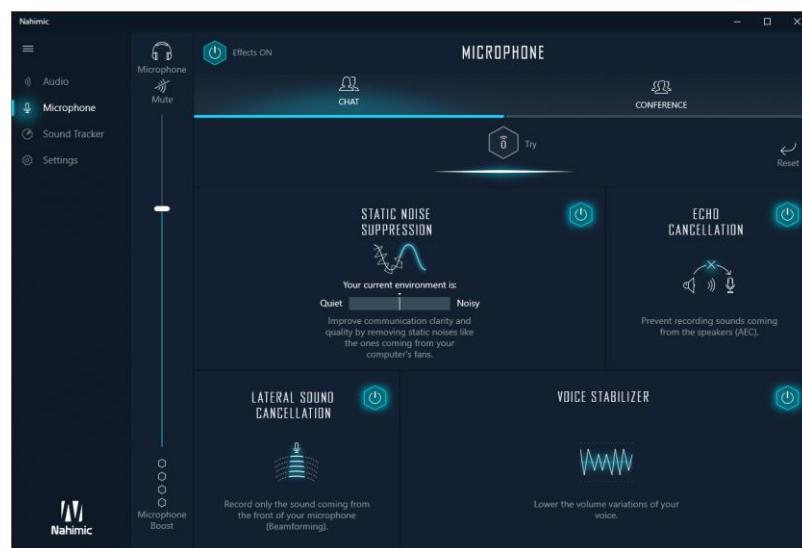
Nahimic

Audio
Microphone
Sound Tracker
Settings

Microphone
Mute

Microphone Boost

Nahimic

Effects ON

MICROPHONE

CHAT

CONFERENCE

Try

Reset

STATIC NOISE SUPPRESSION

Your current environment is:
Quiet
Noisy

Improve communication clarity and quality by removing static noises like the ones coming from your computer's fans.

ECHO CANCELLATION

Prevent recording sounds coming from the speakers (AEC).

LATERAL SOUND CANCELLATION

Record only the sound coming from the front of your microphone (Beamforming).

VOICE STABILIZER

Lower the volume variations of your voice.